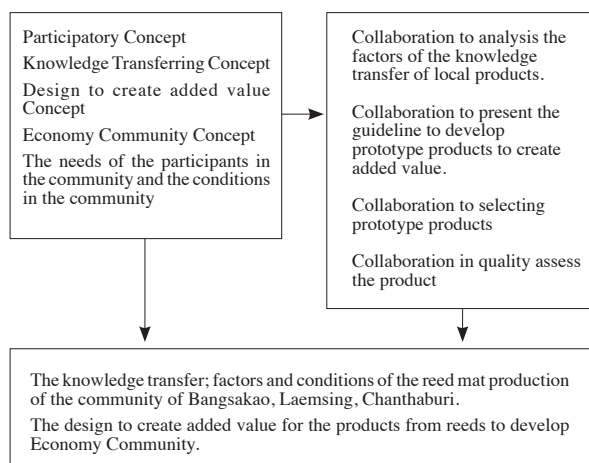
Participatory Concept

Knowledge Transferring Concept

Design to create added value Concept

Economy Community Concept

The needs of the participants in the community and the conditions in the community

Collaboration to analysis the factors of the knowledge transfer of local products.

Collaboration to present the guideline to develop prototype products to create added value.

Collaboration to selecting prototype products

Collaboration in quality assess the product

The knowledge transfer; factors and conditions of the reed mat production of the community of Bangsakao, Laemsing, Chanthaburi.

The design to create added value for the products from reeds to develop Economy Community.